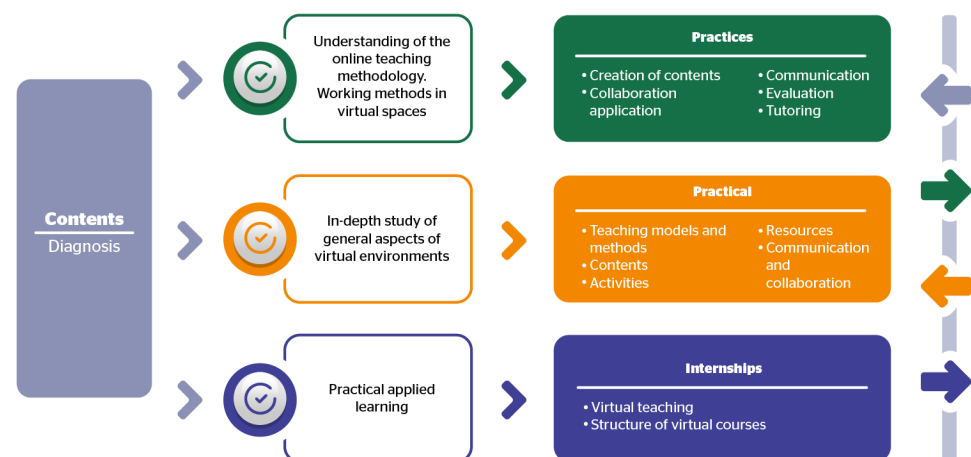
Contents
Diagnosis

Understanding of the online teaching methodology. Working methods in virtual spaces

Practices

• Creation of contents
• Collaboration application

• Communication
• Evaluation
• Tutoring

In-depth study of general aspects of virtual environments

Practical

• Teaching models and methods
• Contents
• Activities

• Resources
• Communication and collaboration

Practical applied learning

Internships

• Virtual teaching
• Structure of virtual courses